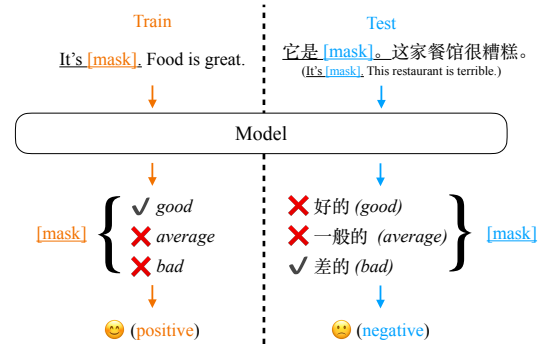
Train

It's [mask]. Food is great.

Test

它是 [mask]。这家餐馆很糟糕。

(It's [mask]. This restaurant is terrible.)

Model

[mask]

✓ good
✗ average
✗ bad

✗ 好的 (good)
✗ 一般的 (average)
✓ 差的 (bad)

[mask]

(positive)

(negative)